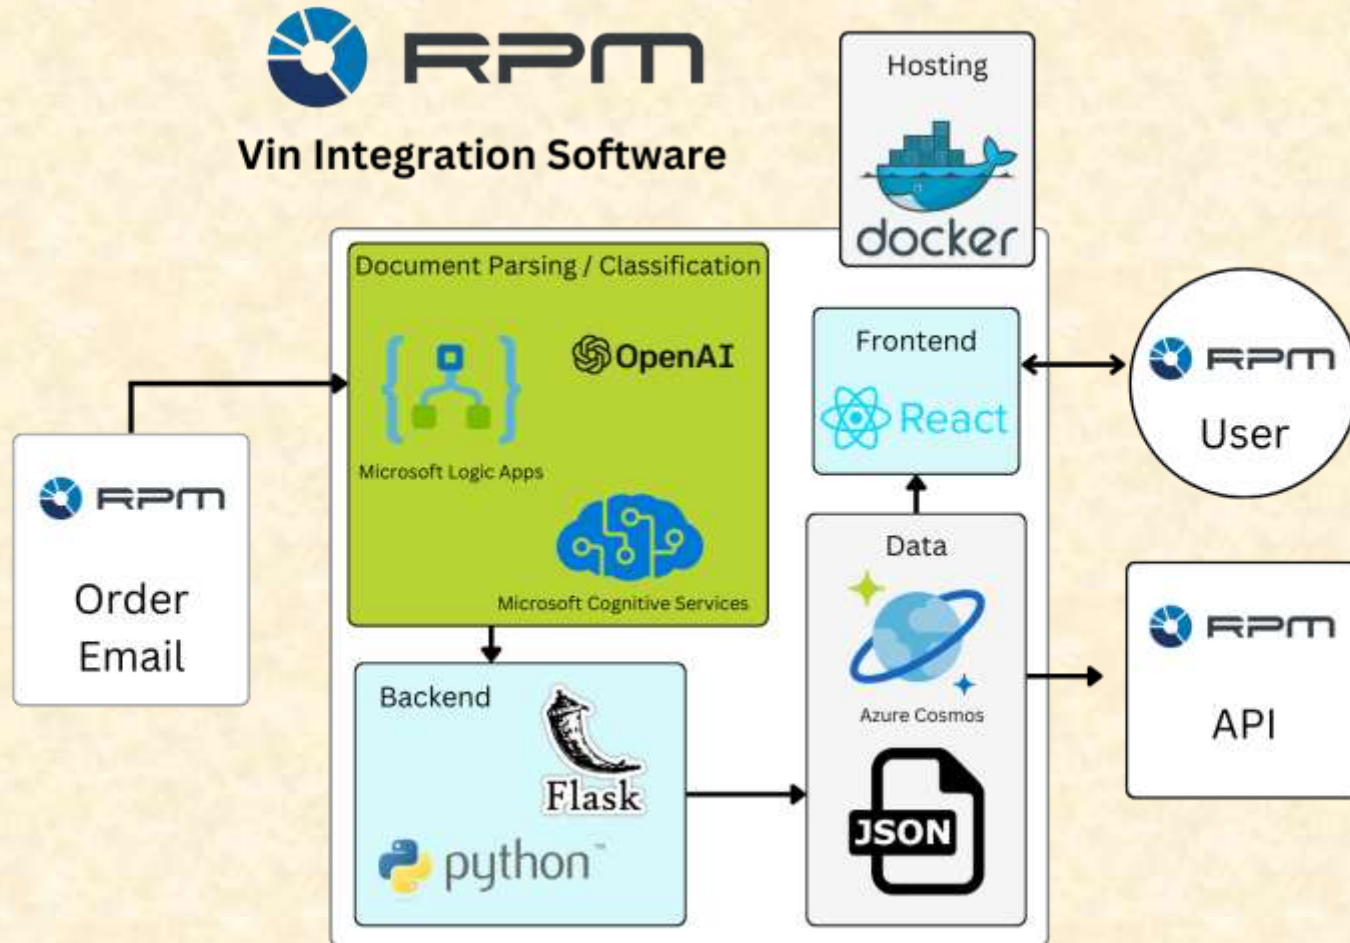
RPM

Vin Integration Software

Hosting

docker

Document Parsing / Classification

OpenAI

Microsoft Logic Apps

Microsoft Cognitive Services

Frontend

React

RPM

User

RPM

Order Email

Data

Azure Cosmos

JSON

RPM

API

Backend

Flask

python™